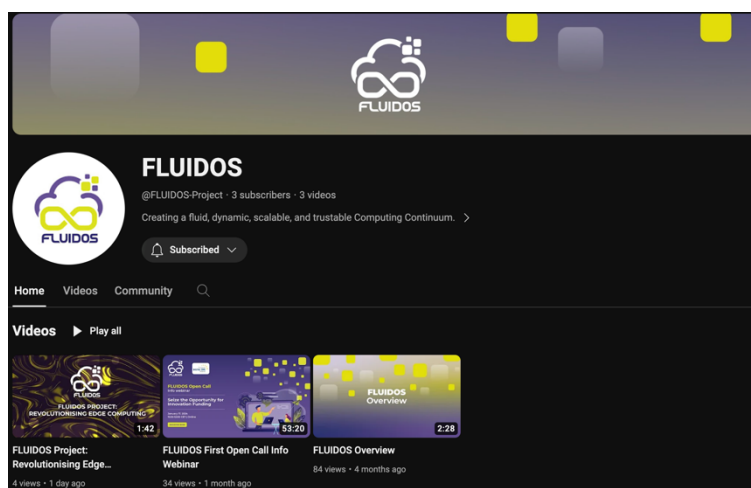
FLUIDOS

FLUIDOS

@FLUIDOS-Project · 3 subscribers · 3 videos

Creating a fluid, dynamic, scalable, and trustable Computing Continuum. >

FLUIDOS

Subscribed

Home Videos Community

Videos Play all

FLUIDOS
FLUIDOS PROJECT: REVOLUTIONISING EDGE COMPUTING
1:42
FLUIDOS Project: Revolutionising Edge...
4 views · 1 day ago

FLUIDOS Open Call
Info webinar
Seize the Opportunity for Innovation Funding
53:20
FLUIDOS First Open Call Info Webinar
34 views · 1 month ago

FLUIDOS Overview
2:28
FLUIDOS Overview
84 views · 4 months ago